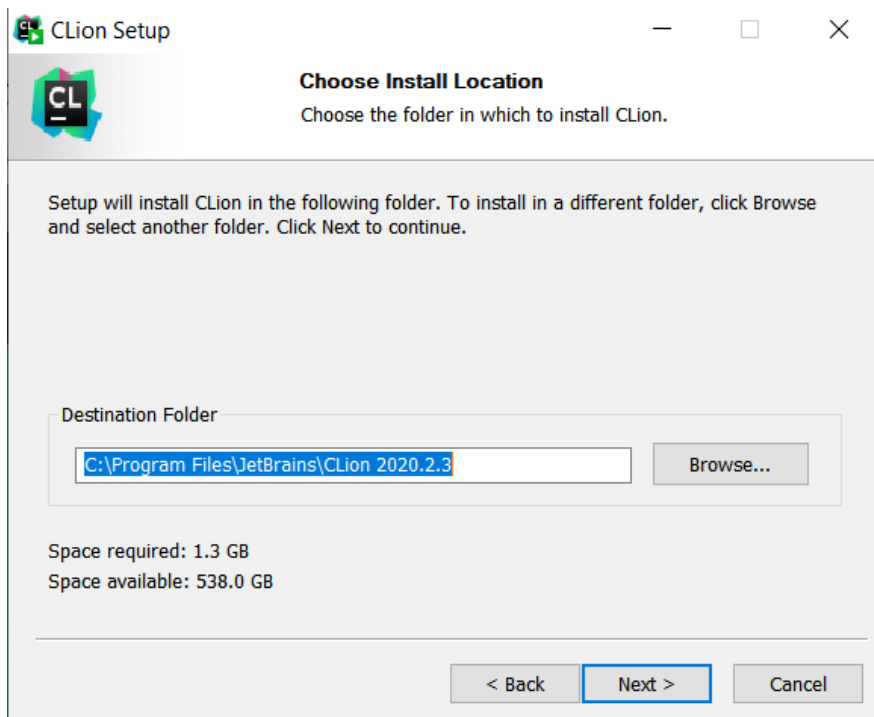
CLion Setup

CL

Choose Install Location

Choose the folder in which to install CLion.

Setup will install CLion in the following folder. To install in a different folder, click Browse and select another folder. Click Next to continue.

Destination Folder

C:\Program Files\JetBrains\CLion 2020.2.3

Browse...

Space required: 1.3 GB
Space available: 538.0 GB

< Back

Next >

Cancel